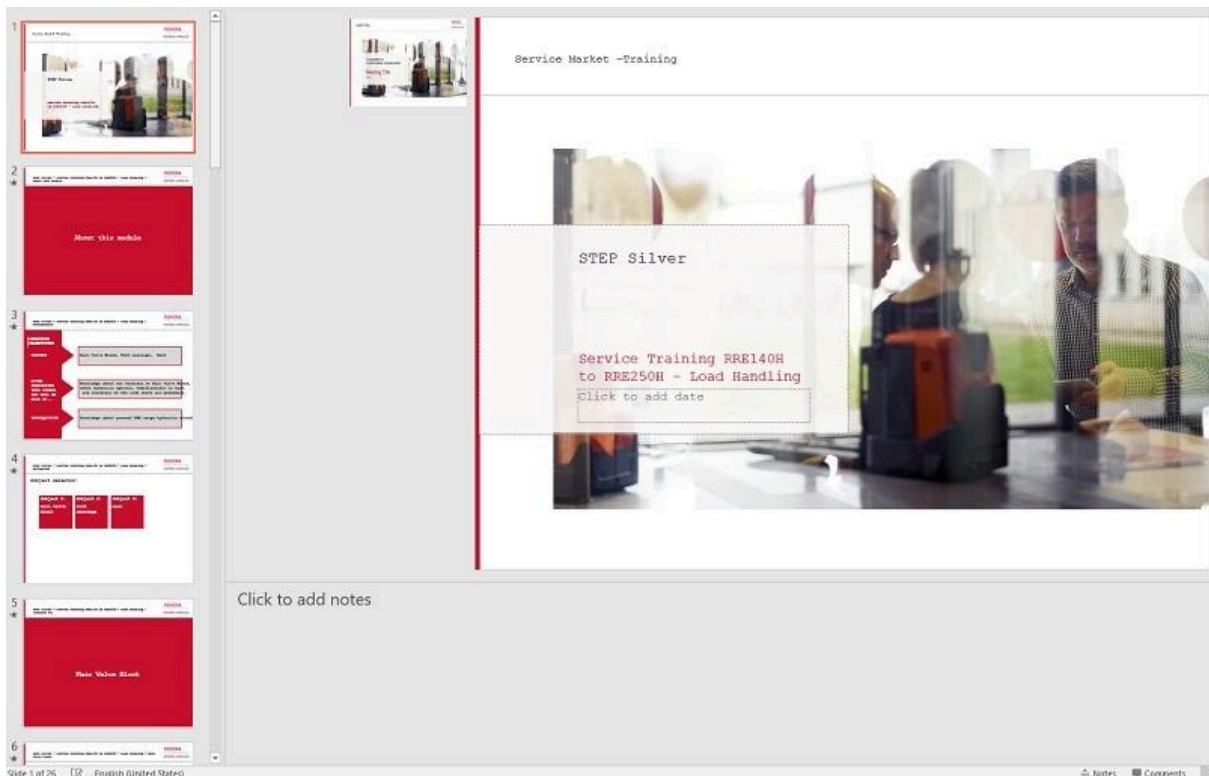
1

2

About this module

3

4

5

Main Valve Block

6

Service Market –Training

STEP Silver

Service Training RRE140H to RRE250H – Load Handling

Click to add date

Click to add notes

Slide 1 of 26 English (United States)

Notes Comments